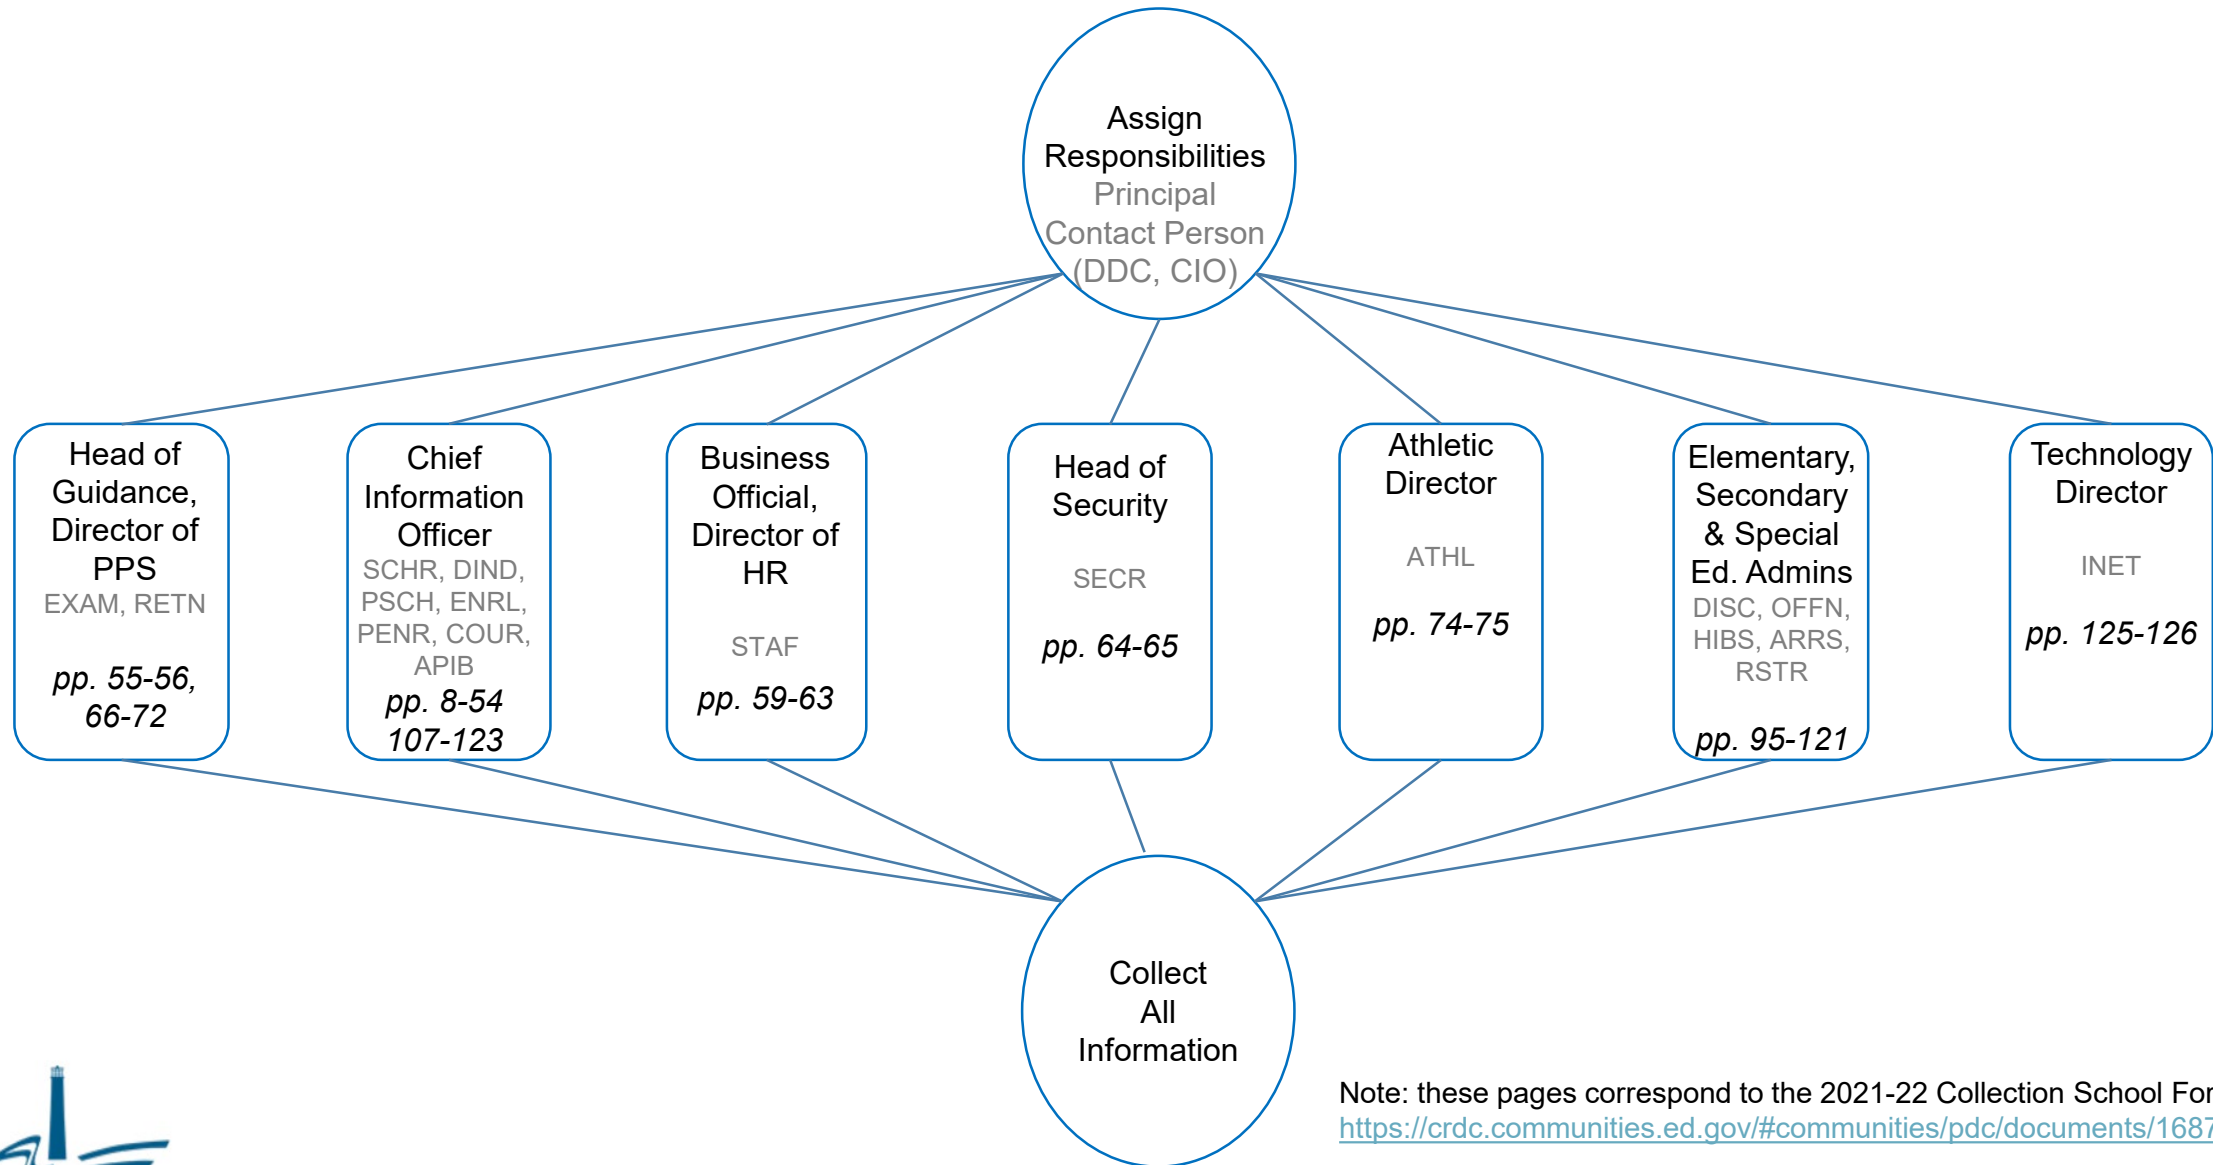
Assign Responsibilities
Principal
Contact Person
(DDC, CIO)

Head of Guidance, Director of PPS
EXAM, RETN
pp. 55-56, 66-72

Chief Information Officer
SCHR, DIND, PSCH, ENRL, PENR, COUR, APIB
pp. 8-54 107-123

Business Official, Director of HR
STAF
pp. 59-63

Head of Security
SECR
pp. 64-65

Athletic Director
ATHL
pp. 74-75

Elementary, Secondary & Special Ed. Admins
DISC, OFFN, HIBS, ARRS, RSTR
pp. 95-121

Technology Director
INET
pp. 125-126

Collect All Information

Note: these pages correspond to the 2021-22 Collection School For
https://crdc.communities.ed.gov/#communities/pdc/documents/1687